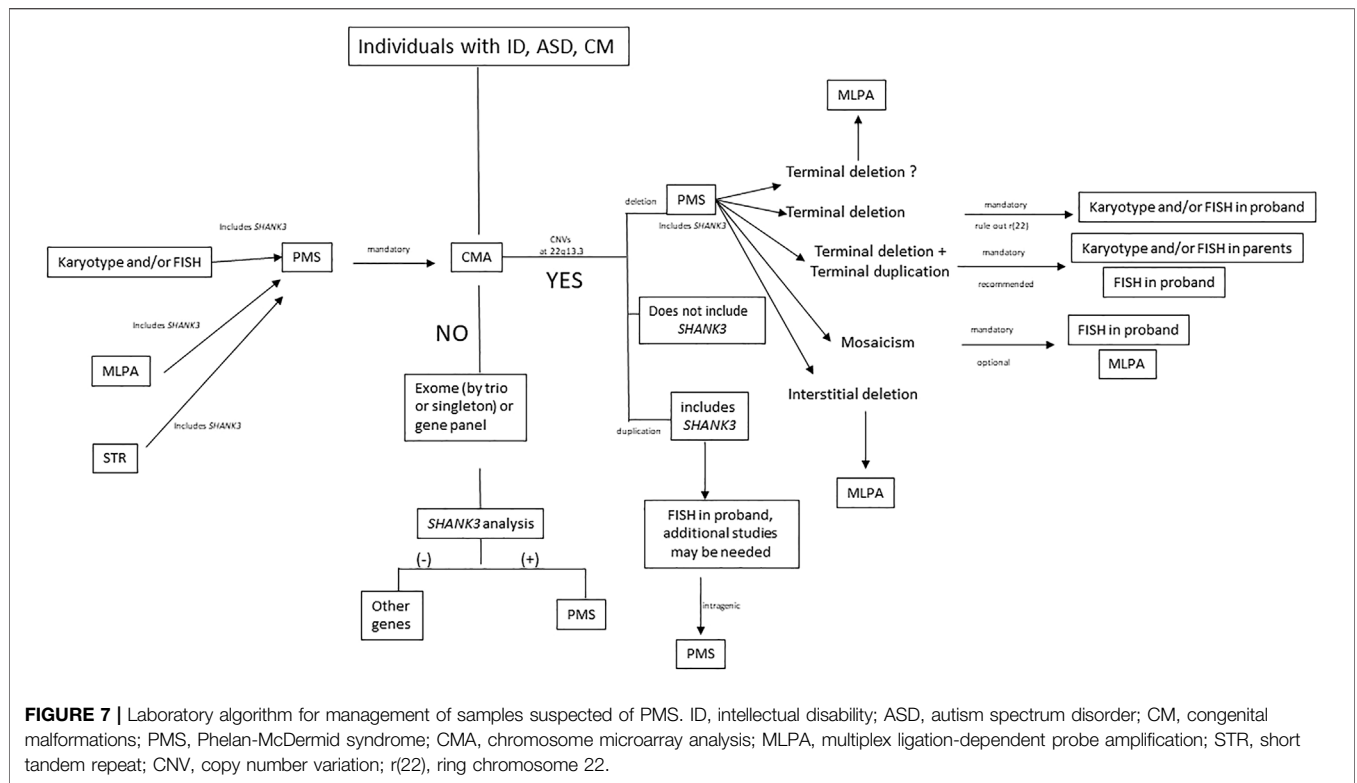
Individuals with ID, ASD, CM

Includes SHANK3

Karyotype and/or FISH

PMS

mandatory

CMA

CNVs at 22q13.3

YES

Includes SHANK3

MLPA

Includes SHANK3

STR

NO

Exome (by trio or singleton) or gene panel

SHANK3 analysis

(-)

(+)

Other genes

PMS

deletion

PMS

Includes SHANK3

Does not include SHANK3

duplication

includes SHANK3

FISH in proband, additional studies may be needed

intragenic

PMS

MLPA

Terminal deletion ?

Terminal deletion

Terminal deletion + Terminal duplication

Mosaicism

Interstitial deletion

MLPA

mandatory

rule out r(22)

Karyotype and/or FISH in proband

mandatory

Karyotype and/or FISH in parents

recommended

FISH in proband

mandatory

FISH in proband

optional

MLPA

FIGURE 7 | Laboratory algorithm for management of samples suspected of PMS. ID, intellectual disability; ASD, autism spectrum disorder; CM, congenital malformations; PMS, Phelan-McDermid syndrome; CMA, chromosome microarray analysis; MLPA, multiplex ligation-dependent probe amplification; STR, short tandem repeat; CNV, copy number variation; r(22), ring chromosome 22.